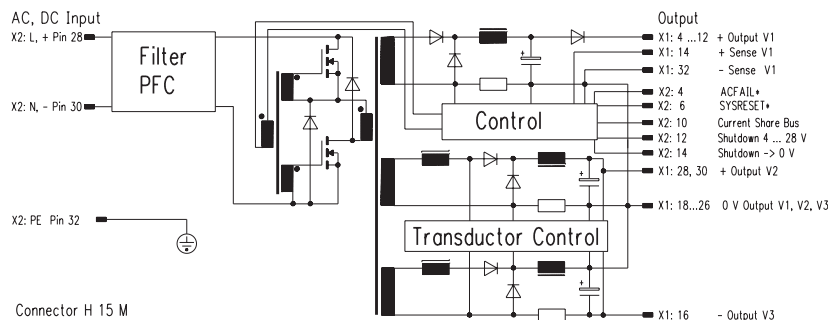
AC, DC Input
X2: L, + Pin 28
X2: N, - Pin 30
X2: PE Pin 32
Connector H 15 M

Filter
PFC

Control

Transductor Control

Output
X1: 4 ...12 + Output V1
X1: 14 + Sense V1
X1: 32 - Sense V1
X2: 4 ACFAIL*
X2: 6 SYSRESET*
X2: 10 Current Share Bus
X2: 12 Shutdown 4 ... 28 V
X2: 14 Shutdown -> 0 V
X1: 28, 30 + Output V2
X1: 18...26 0 V Output V1, V2, V3
X1: 16 - Output V3